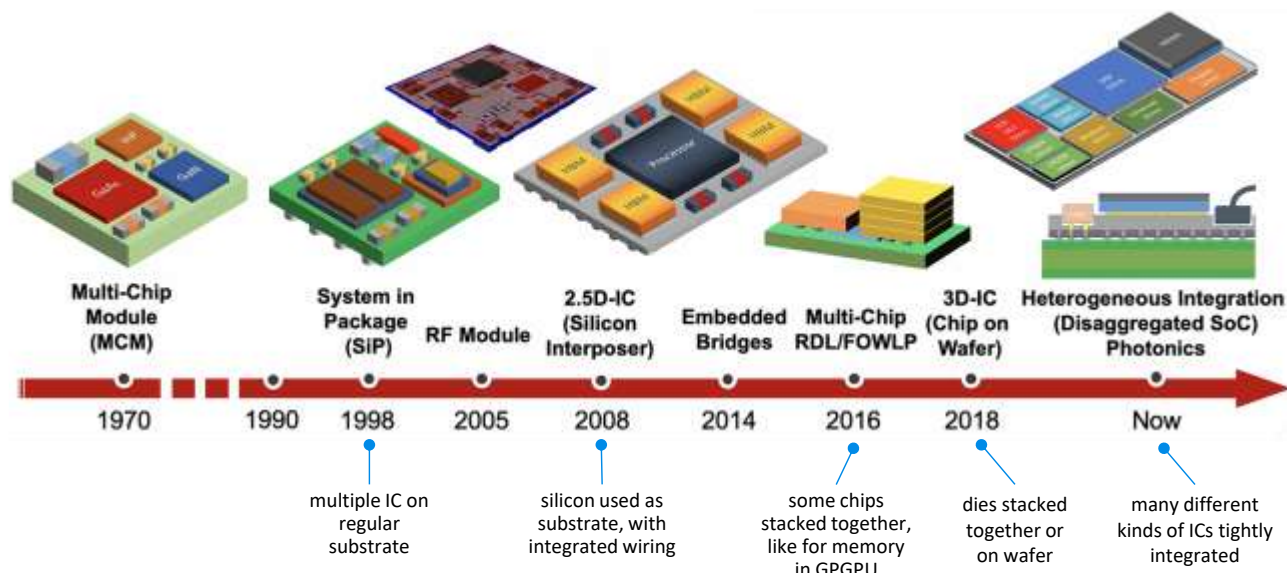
GaAs

GaN

HBM

HBM

Processor

HBM

HBM

Multi-Chip Module (MCM)

System in Package (SiP)

RF Module

2.5D-IC (Silicon Interposer)

Embedded Bridges

Multi-Chip RDL/FOWLP

3D-IC (Chip on Wafer)

Heterogeneous Integration (Disaggregated SoC) Photonics

1970

1990

1998

2005

2008

2014

2016

2018

Now

multiple IC on regular substrate

silicon used as substrate, with integrated wiring

some chips stacked together, like for memory in GPGPU

dies stacked together or on wafer

many different kinds of ICs tightly integrated